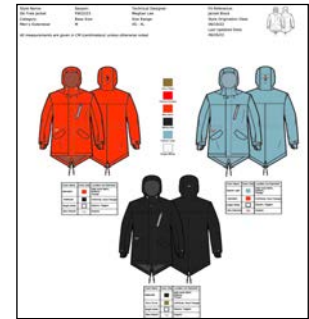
Style Name: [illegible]
Category: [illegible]
Men's Outerwear

Season: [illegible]
Base Size: M

Technical Designer: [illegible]
Size Range: XS - XL

Fit Reference: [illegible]
Style Origination Date: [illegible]
Last Updated Date: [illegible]

All measurements are given in CM (centimetres) unless otherwise noted

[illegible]